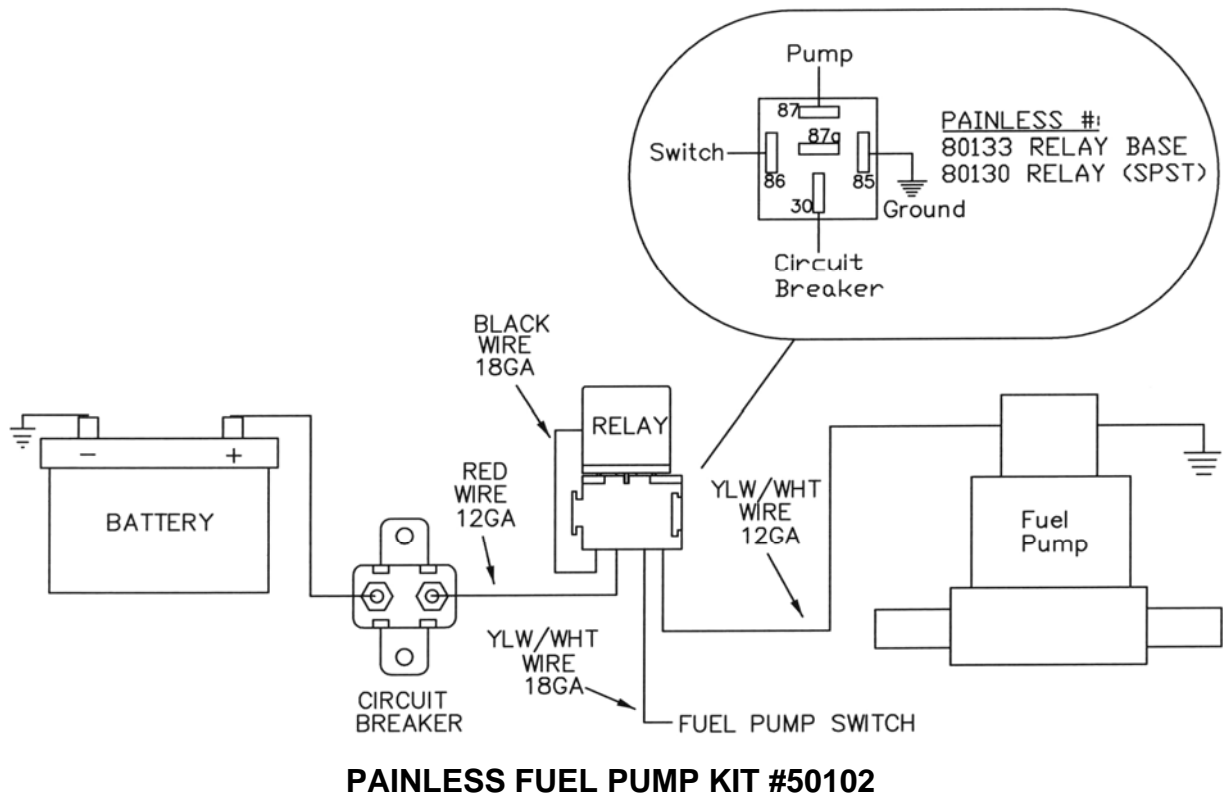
Pump
87
87a
Switch
86
85
30
Ground
Circuit Breaker

PAINLESS #:
80133 RELAY BASE
80130 RELAY (SPST)

BLACK WIRE 18GA

RELAY

RED WIRE 12GA

YLW/WHT WIRE 12GA

Fuel Pump

−
+
BATTERY

CIRCUIT BREAKER

YLW/WHT WIRE 18GA

FUEL PUMP SWITCH

PAINLESS FUEL PUMP KIT #50102